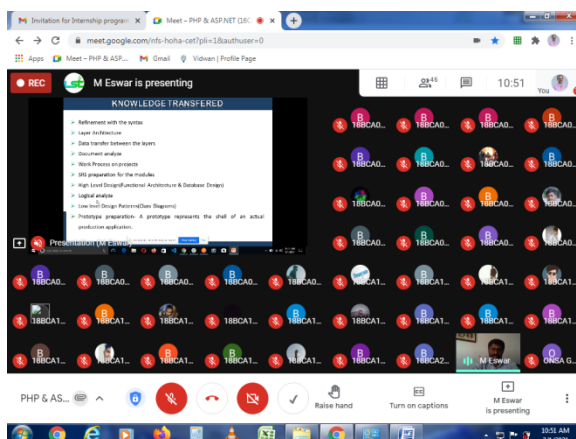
M Invitation for Internship program ×

Meet – PHP & ASP.NET (16( ×

+

meet.google.com/nfs-hoha-cet?pli=1&authuser=0

Apps

Meet – PHP & ASP...

M Gmail

Vidwan | Profile Page

REC

M Eswar is presenting

45

10:51

You

KNOWLEDGE TRANSFERED

Refinement with the syntax

Layer Architecture

Data transfer between the layers

Document analyze

Work Process on projects

SRS preparation for the modules

High Level Design(Functional Architecture & Database Design)

Logical analyze

Low level Design Patterns(Class Diagrams)

Prototype preparation- A prototype represents the shell of an actual production application.

Presentation (M Eswar)

18BCA0...

18BCA0...

18BCA0...

18BCA0...

18BCA0...

18BCA0...

18BCA0...

18BCA0...

18BCA0...

18BCA0...

18BCA0...

18BCA0...

18BCA0...

18BCA0...

18BCA0...

18BCA0...

18BCA0...

18BCA0...

18BCA0...

18BCA0...

18BCA0...

18BCA0...

18BCA0...

18BCA0...

18BCA1...

18BCA1...

18BCA1...

18BCA1...

18BCA1...

18BCA1...

18BCA1...

18BCA1...

18BCA1...

18BCA1...

18BCA1...

18BCA1...

18BCA1...

18BCA1...

18BCA1...

18BCA1...

18BCA2...

M Eswar

ONSA G...

PHP & AS...

Raise hand

Turn on captions

M Eswar is presenting

10:51 AM